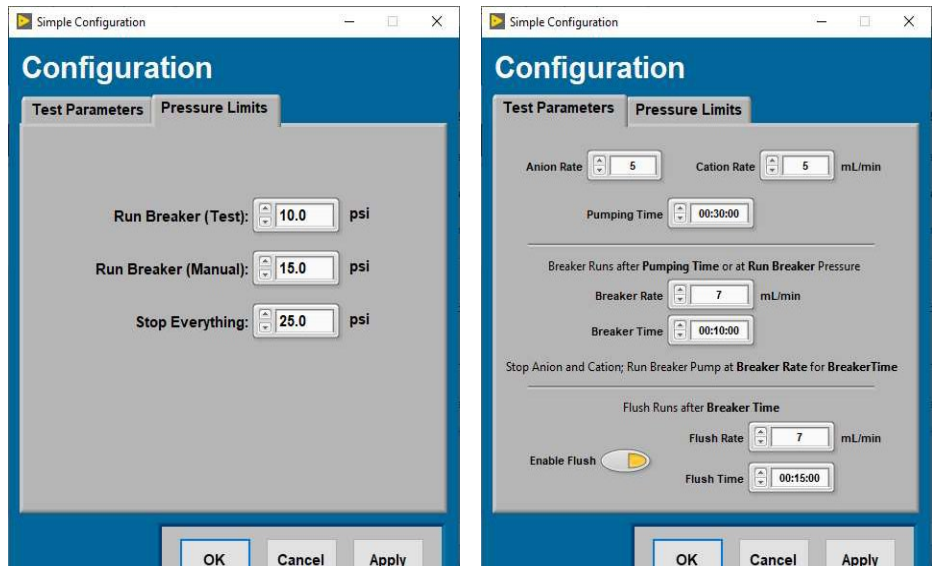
Simple Configuration

Configuration

Test Parameters Pressure Limits

Run Breaker (Test): 10.0 psi

Run Breaker (Manual): 15.0 psi

Stop Everything: 25.0 psi

OK Cancel Apply

Simple Configuration

Configuration

Test Parameters Pressure Limits

Anion Rate 5 Cation Rate 5 mL/min

Pumping Time 00:30:00

Breaker Runs after Pumping Time or at Run Breaker Pressure

Breaker Rate 7 mL/min

Breaker Time 00:10:00

Stop Anion and Cation; Run Breaker Pump at Breaker Rate for BreakerTime

Flush Runs after Breaker Time

Flush Rate 7 mL/min

Enable Flush

Flush Time 00:15:00

OK Cancel Apply